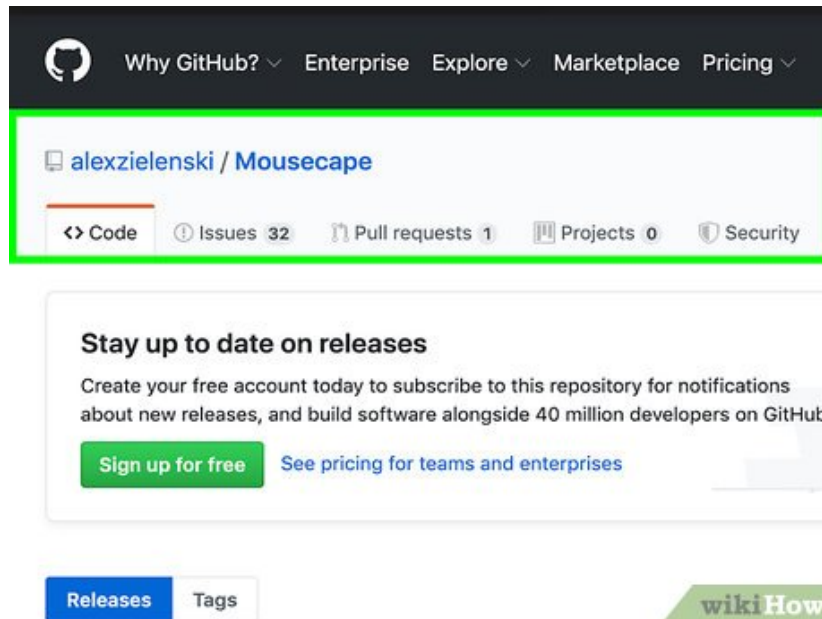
Why GitHub? Enterprise Explore Marketplace Pricing

alexzielenski / Mousecape

<> Code Issues 32 Pull requests 1 Projects 0 Security

Stay up to date on releases

Create your free account today to subscribe to this repository for notifications about new releases, and build software alongside 40 million developers on GitHub

Sign up for free See pricing for teams and enterprises

Releases Tags

wikiHow